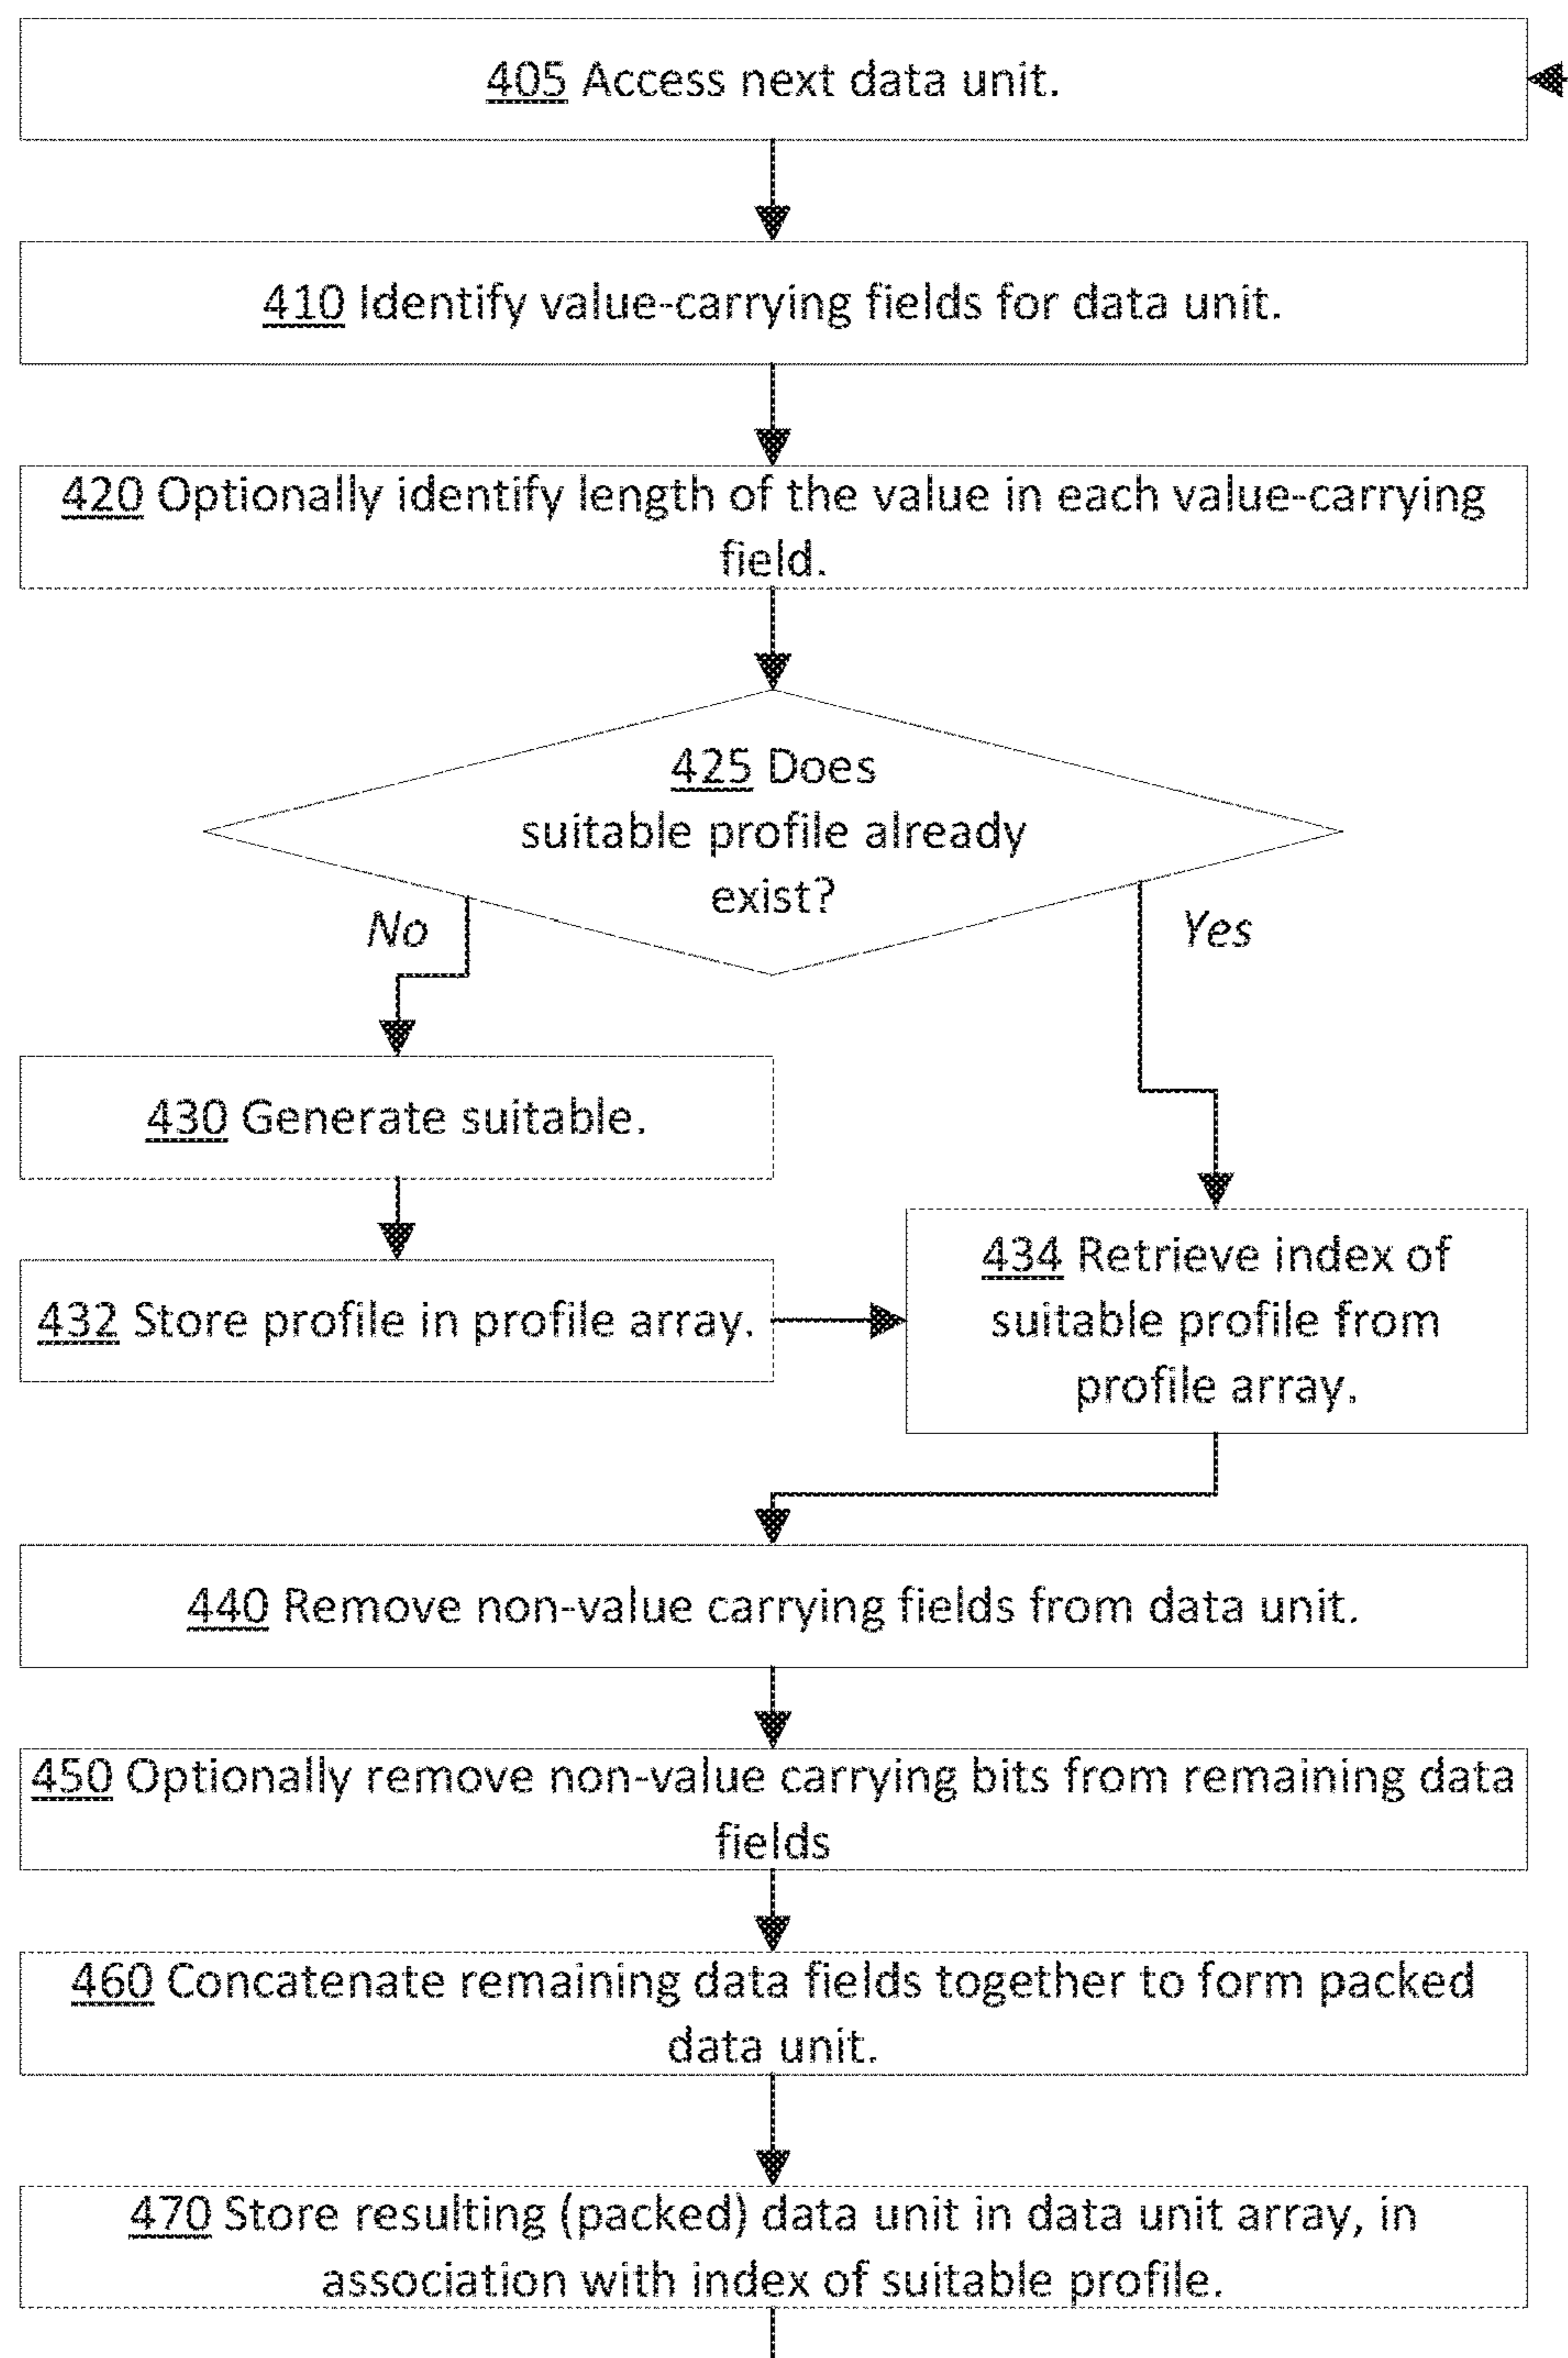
405 Access next data unit.

410 Identify value-carrying fields for data unit.

420 Optionally identify length of the value in each value-carrying field.

425 Does suitable profile already exist?

No

Yes

430 Generate suitable.

432 Store profile in profile array.

434 Retrieve index of suitable profile from profile array.

440 Remove non-value carrying fields from data unit.

450 Optionally remove non-value carrying bits from remaining data fields

460 Concatenate remaining data fields together to form packed data unit.

470 Store resulting (packed) data unit in data unit array, in association with index of suitable profile.